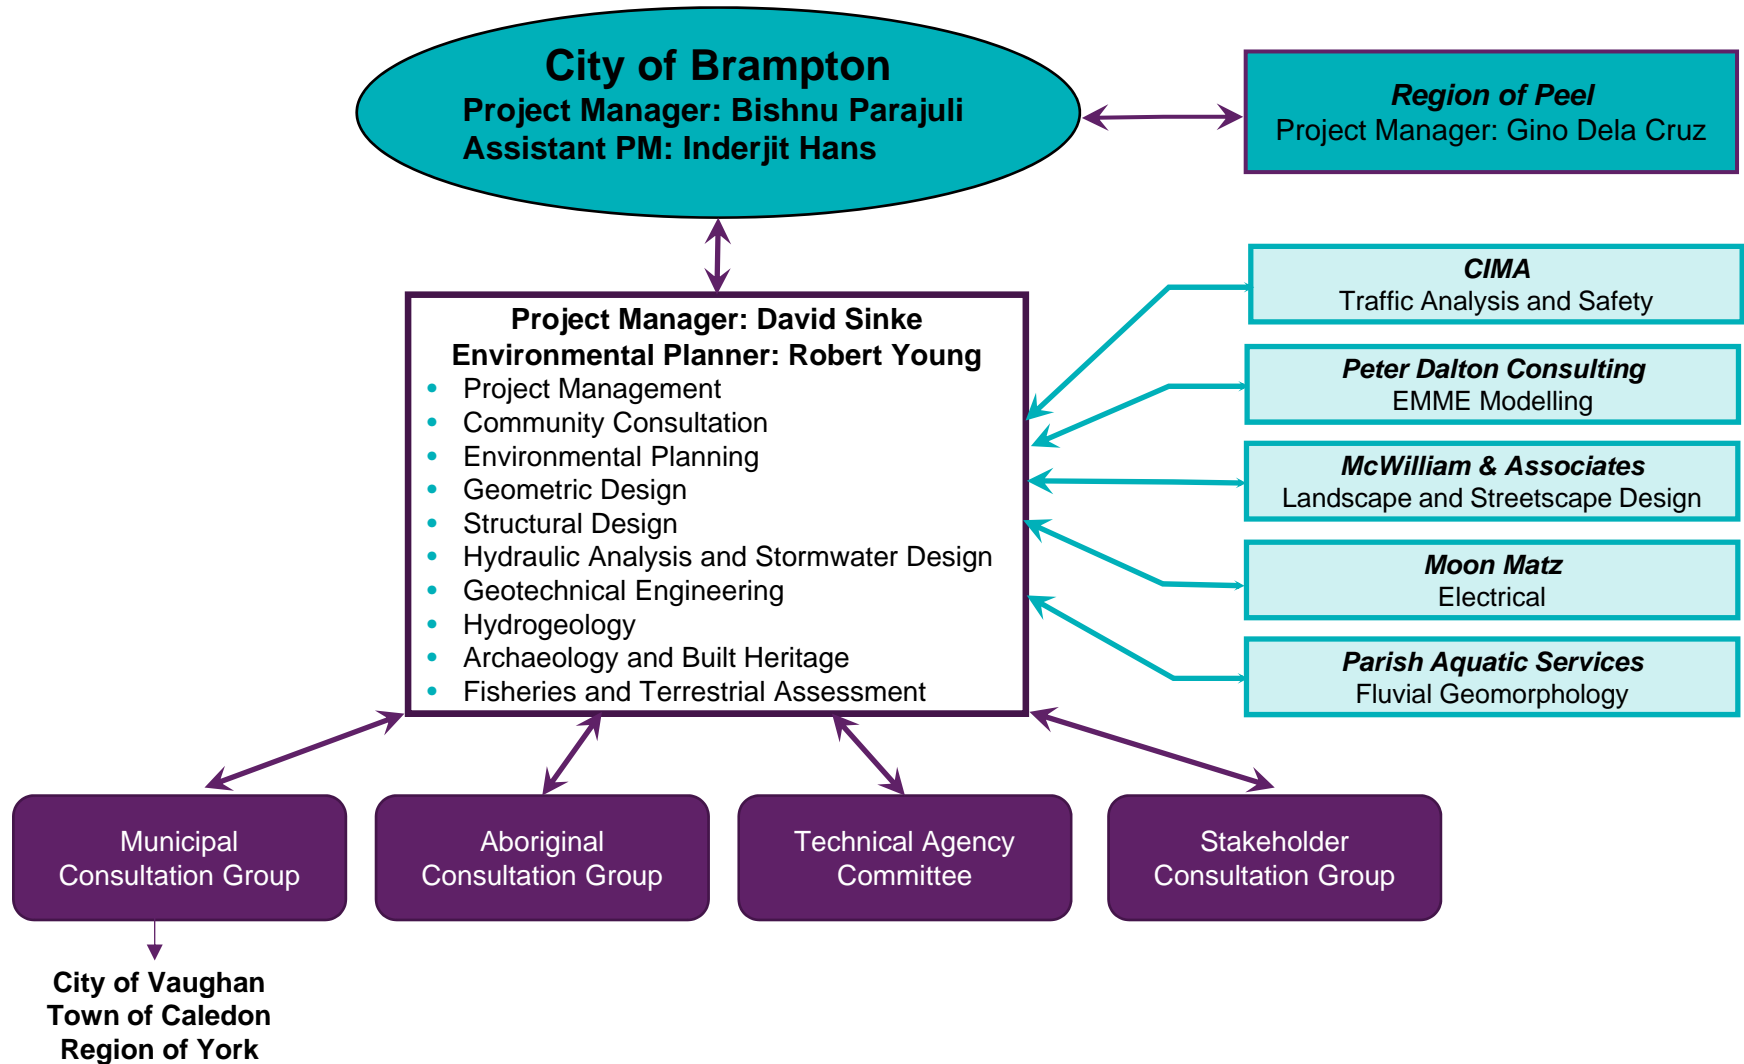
City of Brampton
Project Manager: Bishnu Parajuli
Assistant PM: Inderjit Hans

Region of Peel
Project Manager: Gino Dela Cruz

Project Manager: David Sinke
Environmental Planner: Robert Young

- Project Management
- Community Consultation
- Environmental Planning
- Geometric Design
- Structural Design
- Hydraulic Analysis and Stormwater Design
- Geotechnical Engineering
- Hydrogeology
- Archaeology and Built Heritage
- Fisheries and Terrestrial Assessment

CIMA
Traffic Analysis and Safety

Peter Dalton Consulting
EMME Modelling

McWilliam & Associates
Landscape and Streetscape Design

Moon Matz
Electrical

Parish Aquatic Services
Fluvial Geomorphology

Municipal Consultation Group

Aboriginal Consultation Group

Technical Agency Committee

Stakeholder Consultation Group

City of Vaughan
Town of Caledon
Region of York